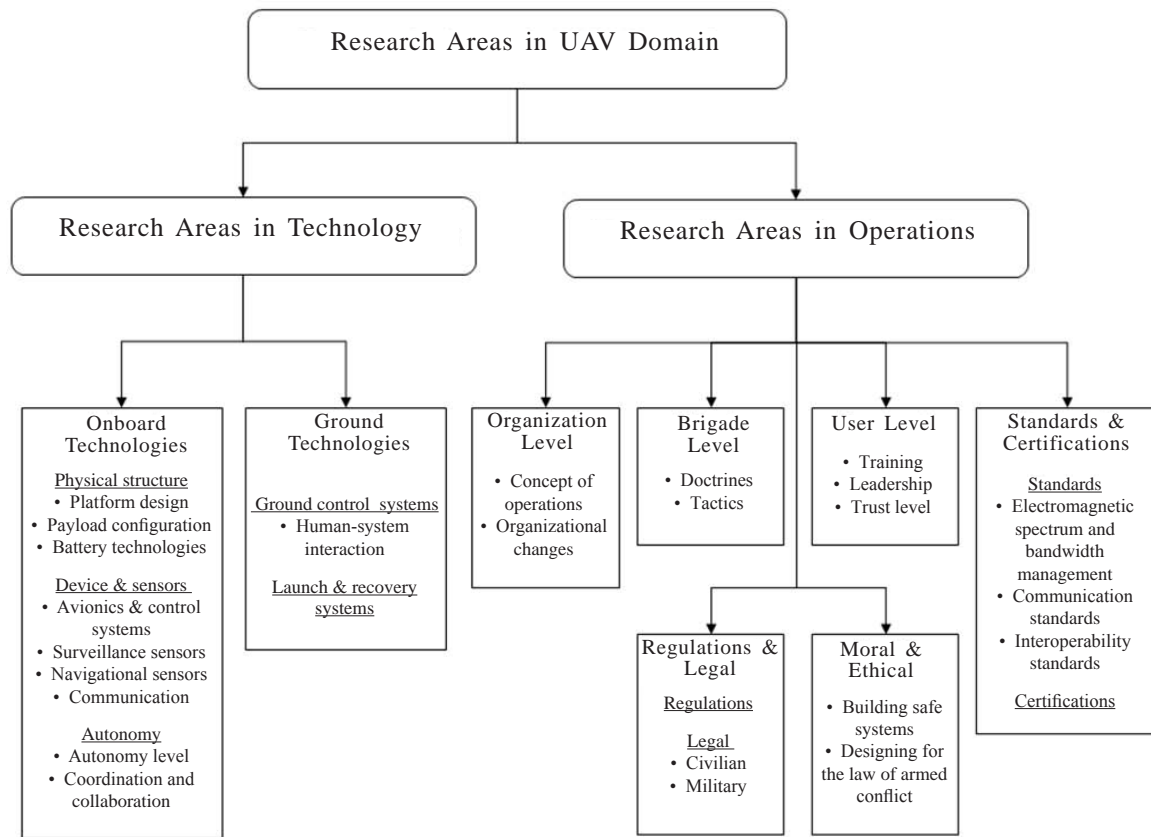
Research Areas in UAV Domain

Research Areas in Technology

Research Areas in Operations

Onboard Technologies

Physical structure
• Platform design
• Payload configuration
• Battery technologies

Device & sensors
• Avionics & control systems
• Surveillance sensors
• Navigational sensors
• Communication

Autonomy
• Autonomy level
• Coordination and collaboration

Ground Technologies

Ground control systems
• Human-system interaction

Launch & recovery systems

Organization Level
• Concept of operations
• Organizational changes

Brigade Level
• Doctrines
• Tactics

User Level
• Training
• Leadership
• Trust level

Standards & Certifications

Standards
• Electromagnetic spectrum and bandwidth management
• Communication standards
• Interoperability standards

Certifications

Regulations & Legal

Regulations

Legal
• Civilian
• Military

Moral & Ethical
• Building safe systems
• Designing for the law of armed conflict